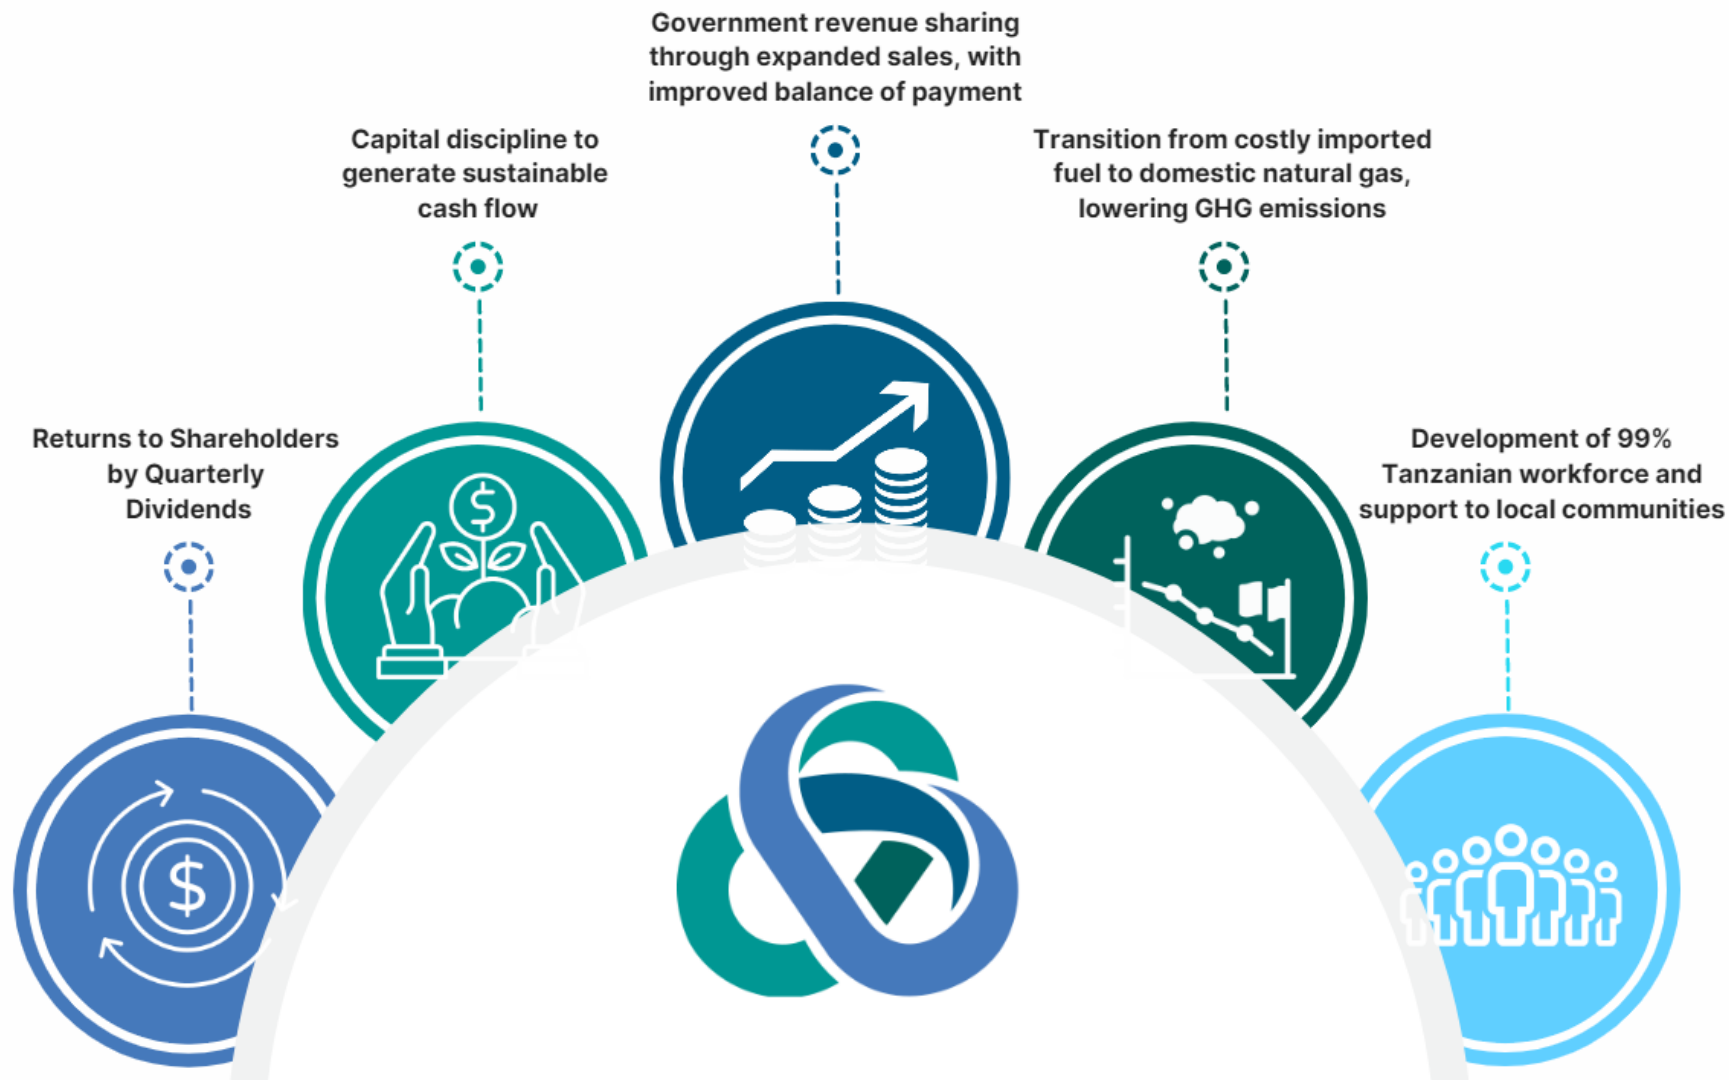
Government revenue sharing through expanded sales, with improved balance of payment

Capital discipline to generate sustainable cash flow

Transition from costly imported fuel to domestic natural gas, lowering GHG emissions

Returns to Shareholders by Quarterly Dividends

Development of 99% Tanzanian workforce and support to local communities

$

$